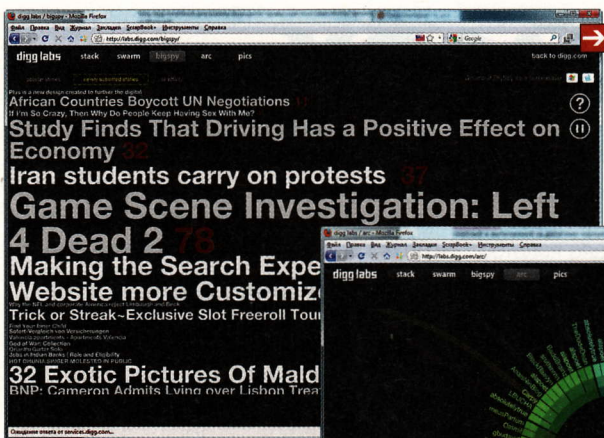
digg labs / bigspy - Mozilla Firefox
Файл Правка Вид Журнал Закладки ScrapBook+ Инструменты Справка
http://labs.digg.com/bigspy/
Google

digg labs stack swarm bigspy arc pics back to digg.com

popular stories newly submitted stories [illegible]

Plus is a new design created to further the digital
African Countries Boycott UN Negotiations 11
If I'm So Crazy, Then Why Do People Keep Having Sex With Me?
Study Finds That Driving Has a Positive Effect on Economy 32
Iran students carry on protests 37
Game Scene Investigation: Left 4 Dead 2 78
Making the Search Expe
Website more Customize
Why the NFL and corporate America's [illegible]
Trick or Streak~Exclusive Slot Freeroll Tour
Find Your Inner Child
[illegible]
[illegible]
God of War Collection
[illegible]
Jobs in Indian Banks | Rule and Eligibility
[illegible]
32 Exotic Pictures Of Mald
BNP: Cameron Admits Lying over Lisbon Trea

Ожидание ответа от services.digg.com...

digg labs / arc - Mozilla Firefox
Файл Правка Вид Журнал Закладки ScrapBook+ Инструменты Справка
http://labs.digg.com/arc/
digg labs stack swarm bigspy arc pics